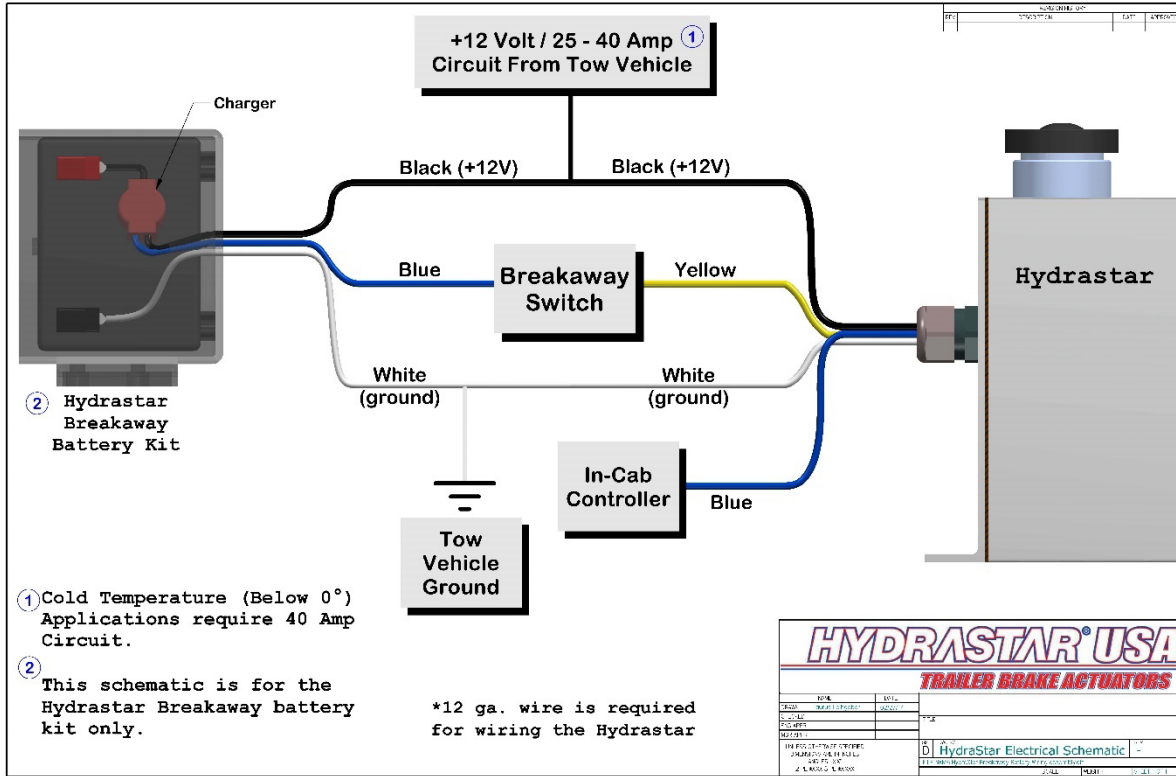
+12 Volt / 25 - 40 Amp ① Circuit From Tow Vehicle

Charger

Black (+12V)

Black (+12V)

Blue

Breakaway Switch

Yellow

Hydrastar

White (ground)

White (ground)

② Hydrastar Breakaway Battery Kit

In-Cab Controller

Blue

Tow Vehicle Ground

①Cold Temperature (Below 0°) Applications require 40 Amp Circuit.

②
This schematic is for the Hydrastar Breakaway battery kit only.

*12 ga. wire is required for wiring the Hydrastar

HYDRASTAR® USA
TRAILER BRAKE ACTUATORS

D HydraStar Electrical Schematic

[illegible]